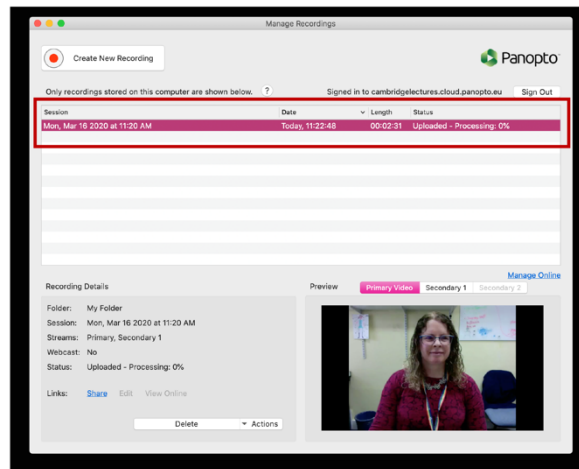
Manage Recordings

Create New Recording

Panopto

Only recordings stored on this computer are shown below. ?

Signed in to cambridgelectures.cloud.panopto.eu

Sign Out

| Session | Date | Length | Status |
|---|---|---|---|
| Mon, Mar 16 2020 at 11:20 AM | Today, 11:22:48 | 00:02:31 | Uploaded - Processing: 0% |

Manage Online

Recording Details

Folder: My Folder
Session: Mon, Mar 16 2020 at 11:20 AM
Streams: Primary, Secondary 1
Webcast: No
Status: Uploaded - Processing: 0%

Links: Share Edit View Online

Delete

Actions

Preview

Primary Video Secondary 1 Secondary 2